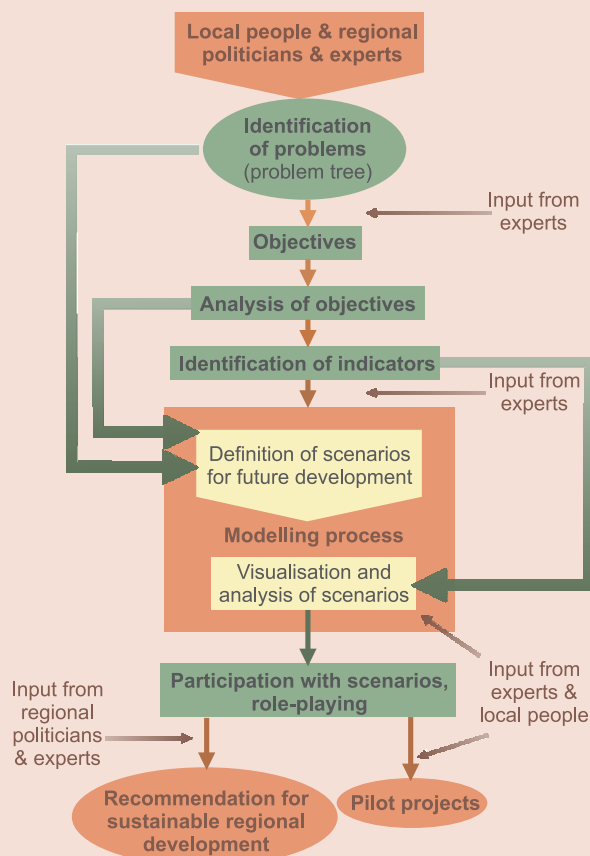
Local people & regional politicians & experts

Identification of problems (problem tree)

Input from experts

Objectives

Analysis of objectives

Identification of indicators

Input from experts

Definition of scenarios for future development

Modelling process

Visualisation and analysis of scenarios

Input from experts & local people

Participation with scenarios, role-playing

Input from regional politicians & experts

Recommendation for sustainable regional development

Pilot projects